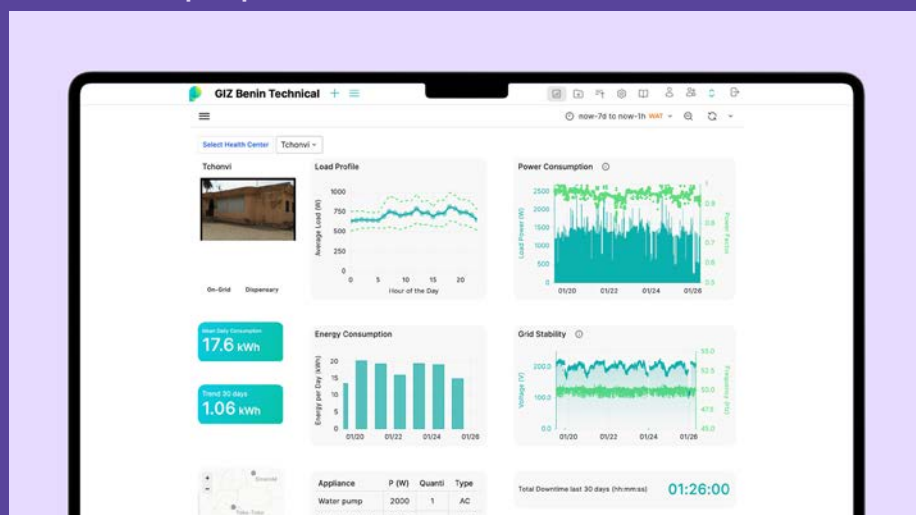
GIZ Benin Technical

now-7d to now-1h WAT

Select Health Center Tchonvi

Tchonvi

On-Grid Dispensary

Load Profile

1000
750
500
250
0

Average Load (W)

0 5 10 15 20

Hour of the Day

Power Consumption

2500
2000
1500
1000
500
0

Load Power (W)

Power Factor

1
0.8
0.6
0.4
0.2

01/20 01/22 01/24 01/26

Mean Daily Consumption
17.6 kWh

Trend 30 days
1.06 kWh

Energy Consumption

20
15
10
5
0

Energy per Day (kWh)

01/20 01/22 01/24 01/26

Grid Stability

200.0
100.0
0.0

Voltage (V)

Frequency (Hz)

55.0
52.5
50.0
47.5
45.0

01/20 01/22 01/24 01/26

| Appliance | P (W) | Quanti | Type |
|---|---|---|---|
| Water pump | 2000 | 1 | AC |

Total Downtime last 30 days (hh:mm:ss)

01:26:00